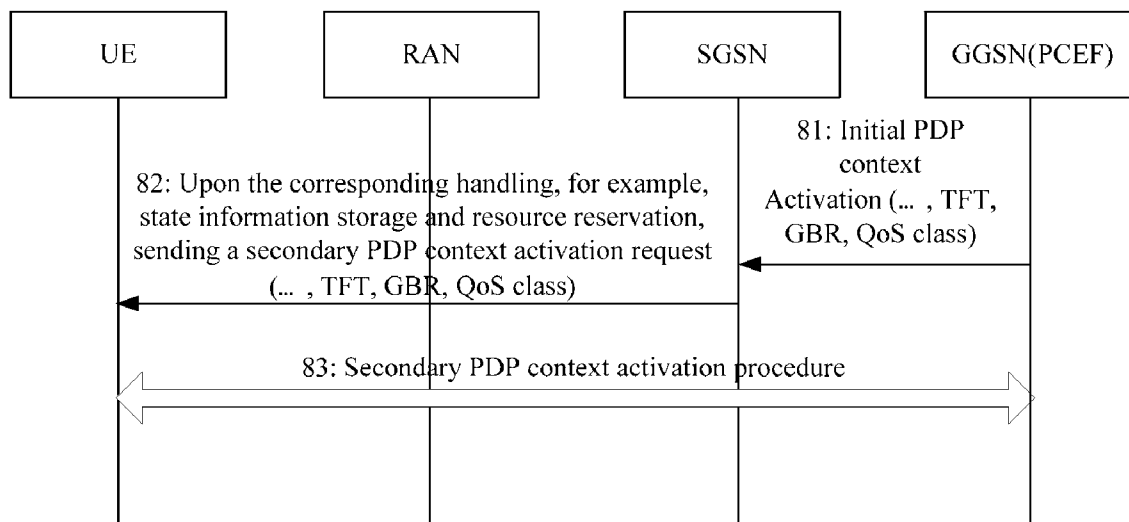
UE

RAN

SGSN

GGSN(PCEF)

81: Initial PDP context Activation (... , TFT, GBR, QoS class)

82: Upon the corresponding handling, for example, state information storage and resource reservation, sending a secondary PDP context activation request (... , TFT, GBR, QoS class)

83: Secondary PDP context activation procedure